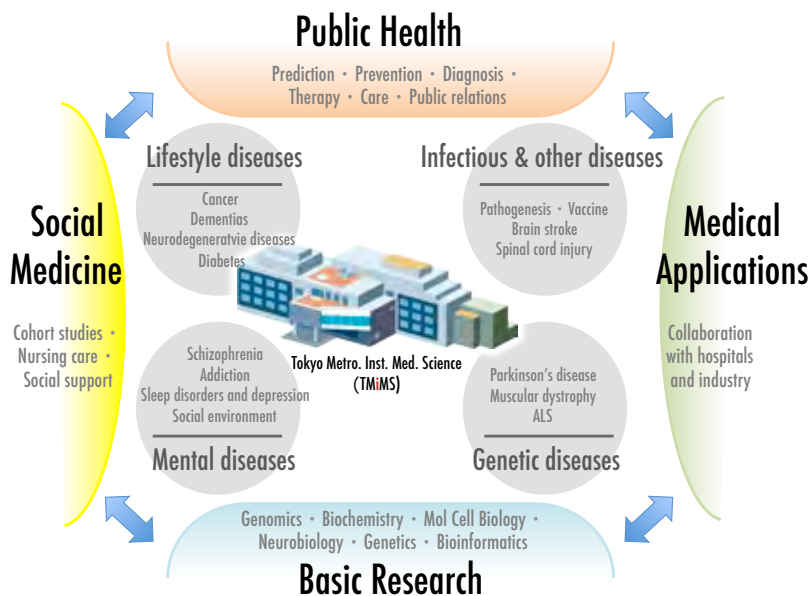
Public Health

Prediction・Prevention・Diagnosis・Therapy・Care・Public relations

Social Medicine

Cohort studies・Nursing care・Social support

Lifestyle diseases

Cancer
Dementias
Neurodegeneratvie diseases
Diabetes

Infectious & other diseases

Pathogenesis・Vaccine
Brain stroke
Spinal cord injury

Medical Applications

Collaboration with hospitals and industry

Tokyo Metro. Inst. Med. Science (TMiMS)

Schizophrenia
Addiction
Sleep disorders and depression
Social environment

Mental diseases

Parkinson's disease
Muscular dystrophy
ALS

Genetic diseases

Genomics・Biochemistry・Mol Cell Biology・Neurobiology・Genetics・Bioinformatics

Basic Research